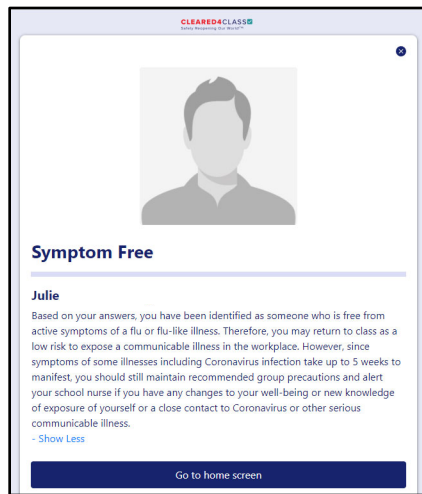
CLEARED4CLASS
Safely Reopening Our World™

Symptom Free

Julie

Based on your answers, you have been identified as someone who is free from active symptoms of a flu or flu-like illness. Therefore, you may return to class as a low risk to expose a communicable illness in the workplace. However, since symptoms of some illnesses including Coronavirus infection take up to 5 weeks to manifest, you should still maintain recommended group precautions and alert your school nurse if you have any changes to your well-being or new knowledge of exposure of yourself or a close contact to Coronavirus or other serious communicable illness.
- Show Less

Go to home screen